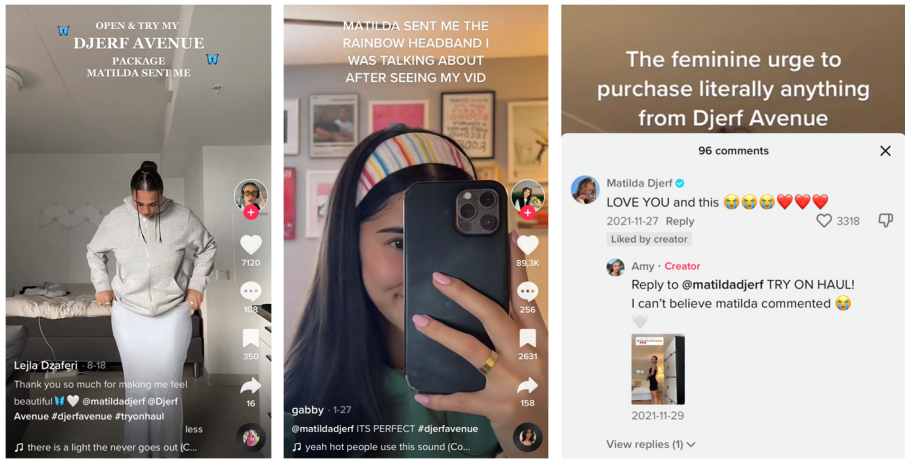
OPEN & TRY MY
DJERF AVENUE
PACKAGE
MATILDA SENT ME

7120

108

350

16

Lejla Dzaferi · 8-18

Thank you so much for making me feel beautiful 🦋🤍 @matildadjerf @Djerf Avenue #djerfavenue #tryonhaul

less

♫ there is a light the never goes out (C...

MATILDA SENT ME THE RAINBOW HEADBAND I WAS TALKING ABOUT AFTER SEEING MY VID

89.3K

256

2631

158

gabby · 1-27

@matildadjerf ITS PERFECT #djerfavenue

♫ yeah hot people use this sound (Co...

The feminine urge to purchase literally anything from Djerf Avenue

96 comments

Matilda Djerf

LOVE YOU and this 😭😭😭❤️❤️❤️

2021-11-27 Reply

3318

Liked by creator

Amy · Creator

Reply to @matildadjerf TRY ON HAUL! I can't believe matilda commented 😭 🤍

2021-11-29

View replies (1)